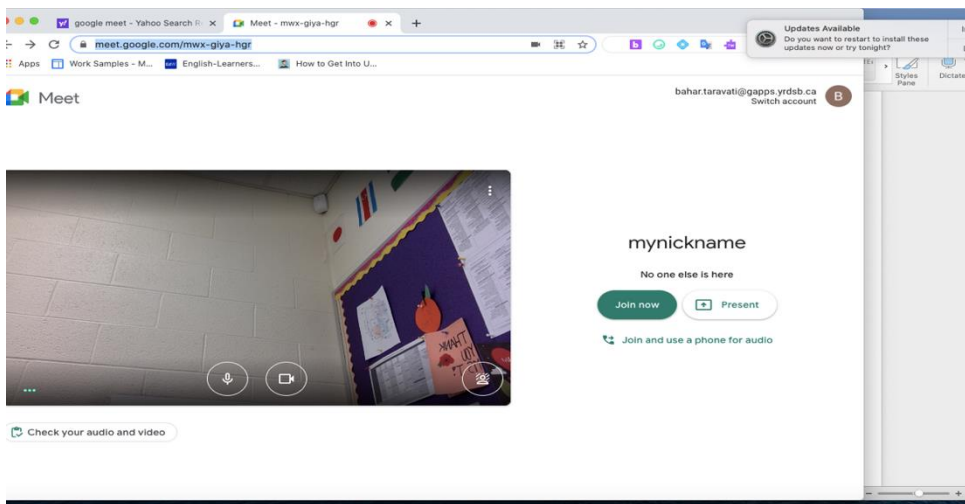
google meet - Yahoo Search R ×
Meet - mwx-giya-hgr ×
+
meet.google.com/mwx-giya-hgr
Apps
Work Samples - M...
English-Learners...
How to Get Into U...
Updates Available
Do you want to restart to install these updates now or try tonight?
Styles Pane
Dictate
Meet
bahar.taravati@gapps.yrdsb.ca
Switch account
B
mynickname
No one else is here
Join now
Present
Join and use a phone for audio
Check your audio and video